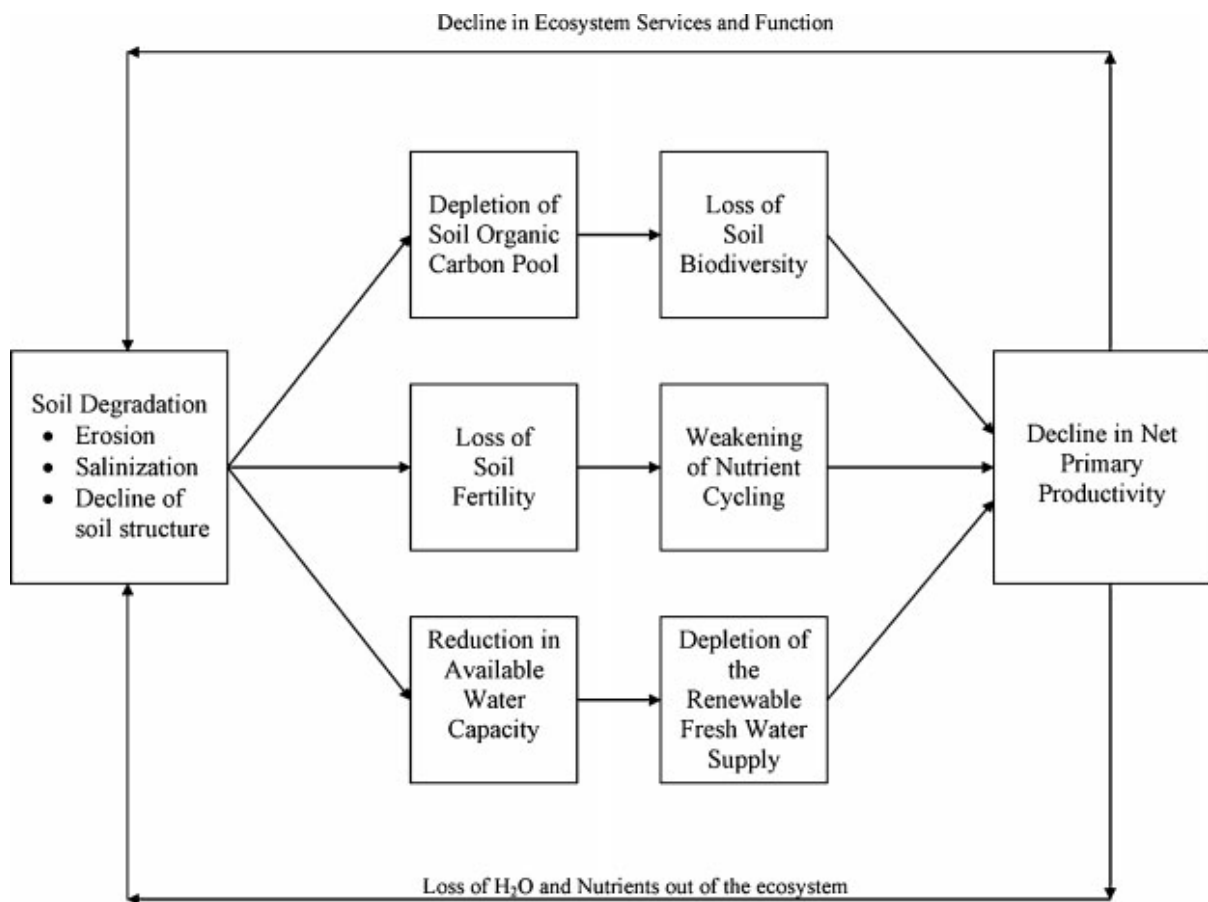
Decline in Ecosystem Services and Function

Soil Degradation
• Erosion
• Salinization
• Decline of soil structure

Depletion of Soil Organic Carbon Pool

Loss of Soil Biodiversity

Loss of Soil Fertility

Weakening of Nutrient Cycling

Reduction in Available Water Capacity

Depletion of the Renewable Fresh Water Supply

Decline in Net Primary Productivity

Loss of $H_2O$ and Nutrients out of the ecosystem